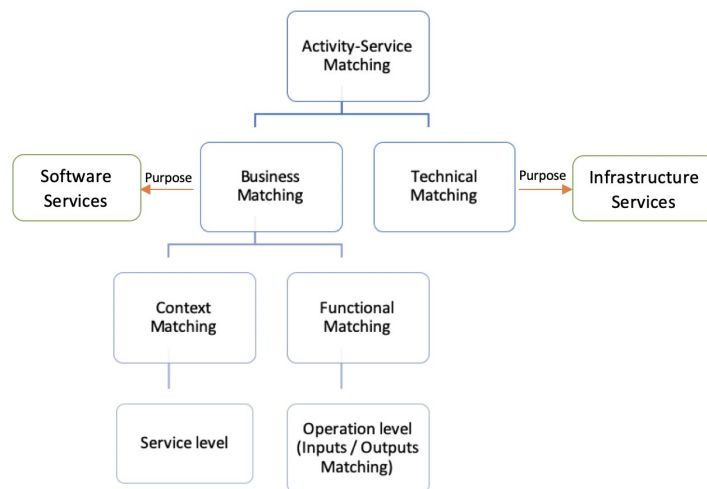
Activity-Service Matching

Software Services

Purpose

Business Matching

Technical Matching

Purpose

Infrastructure Services

Context Matching

Functional Matching

Service level

Operation level (Inputs / Outputs Matching)